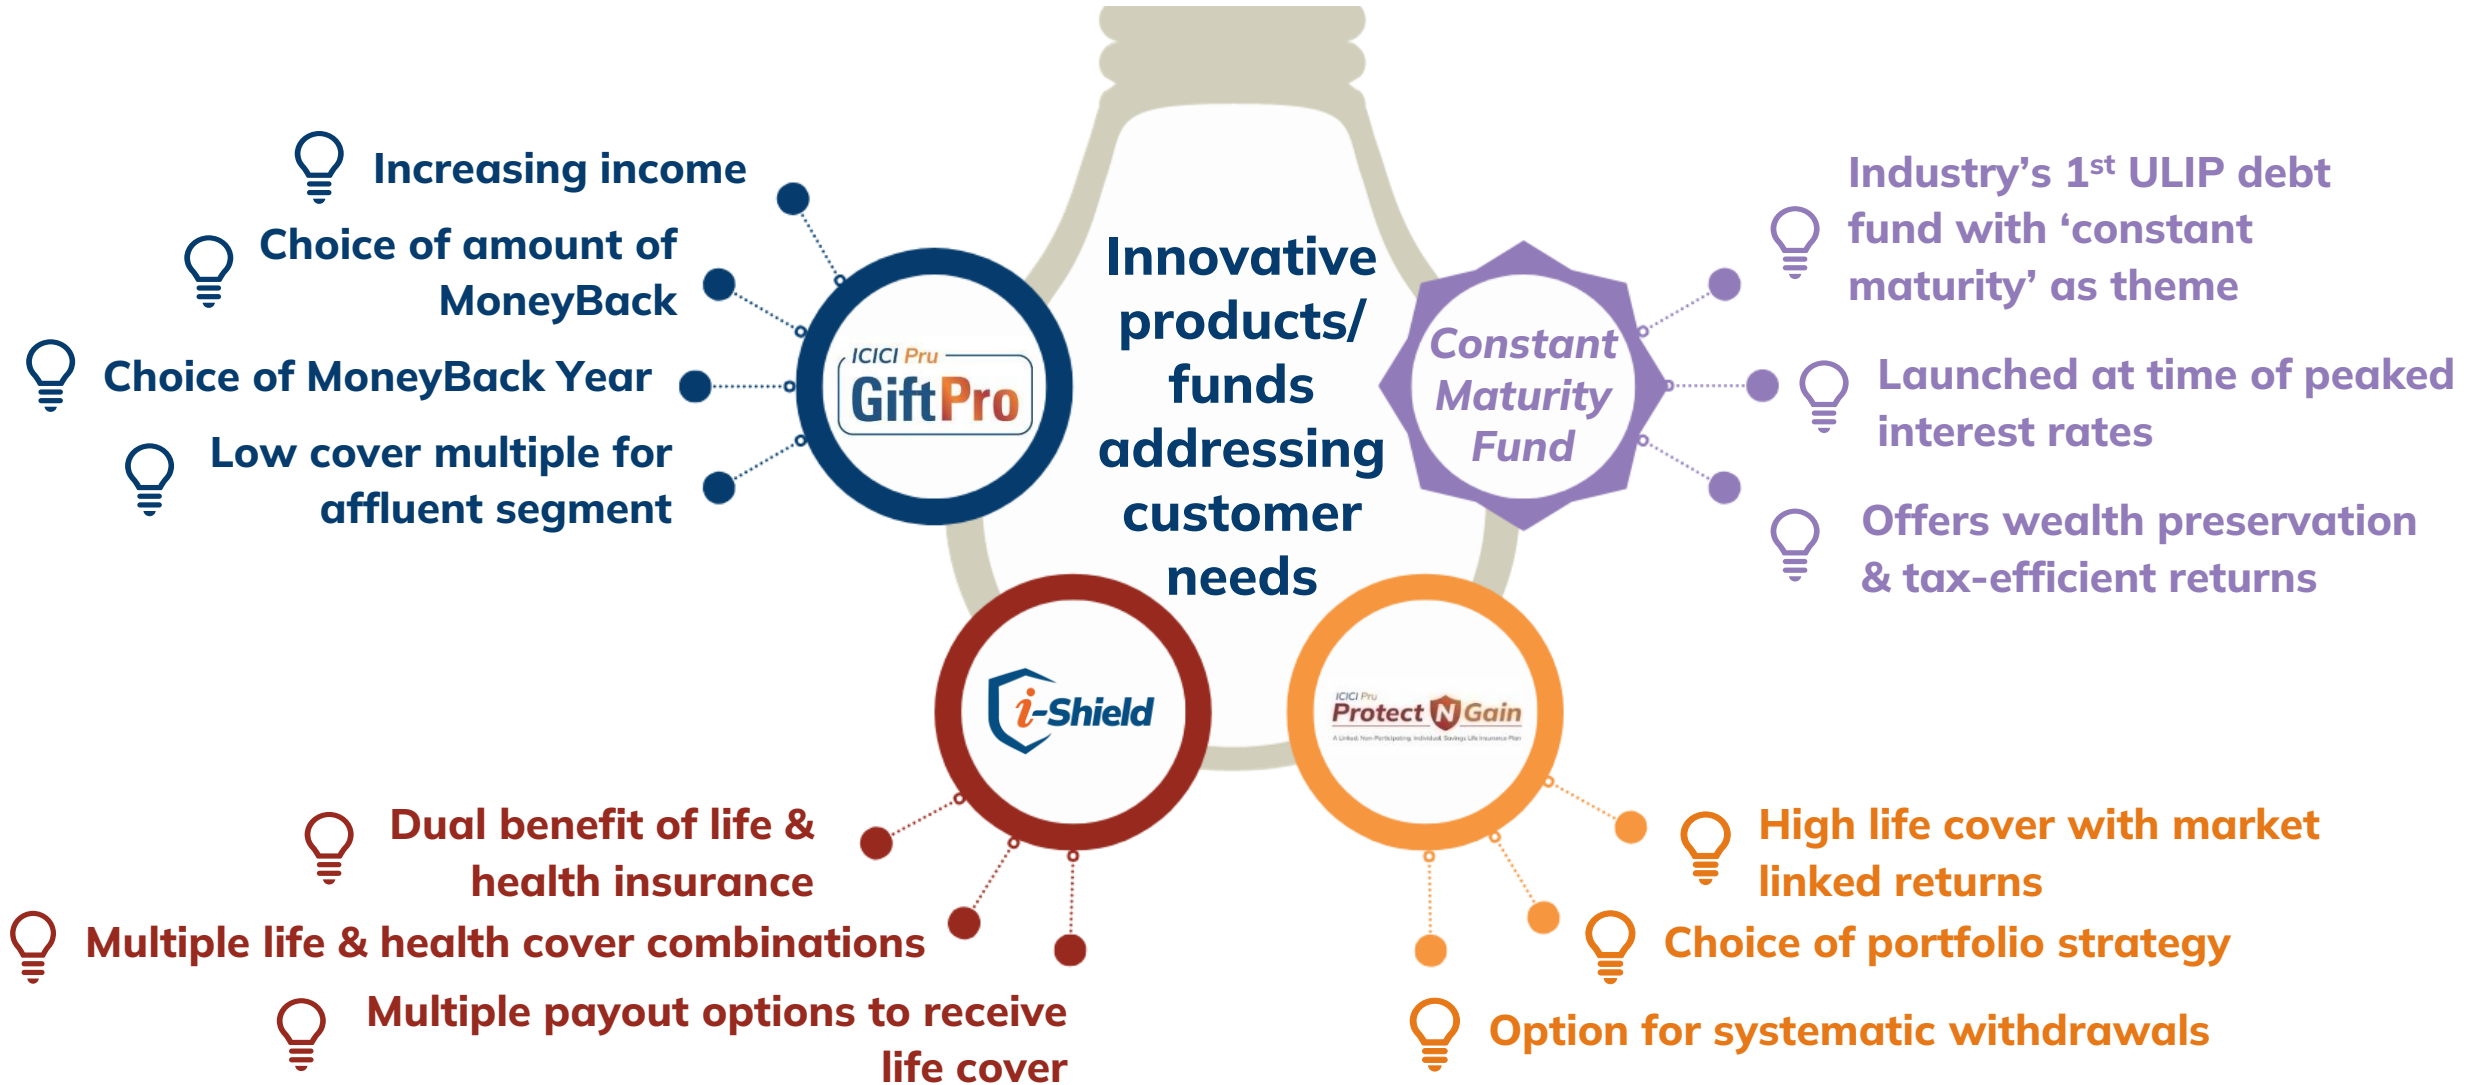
Innovative products/ funds addressing customer needs

Increasing income

Choice of amount of MoneyBack

Choice of MoneyBack Year

Low cover multiple for affluent segment

ICICI Pru GiftPro

Constant Maturity Fund

Industry's 1$^{st}$ ULIP debt fund with 'constant maturity' as theme

Launched at time of peaked interest rates

Offers wealth preservation & tax-efficient returns

i-Shield

ICICI Pru Protect N Gain
A Linked Non-Participating Individual Savings Life Insurance Plan

Dual benefit of life & health insurance

Multiple life & health cover combinations

Multiple payout options to receive life cover

High life cover with market linked returns

Choice of portfolio strategy

Option for systematic withdrawals